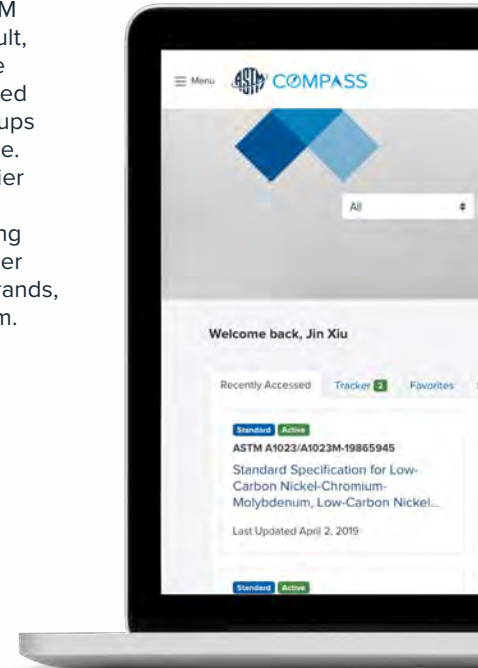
M
ult,
e
ed
ups
e.
ier

ng
er
rands,
m.

≡ Menu ASTM COMPASS

All

Welcome back, Jin Xiu

Recently Accessed Tracker 2 Favorites

Standard Active
ASTM A1023/A1023M-19865945
Standard Specification for Low-Carbon Nickel-Chromium-Molybdenum, Low-Carbon Nickel...
Last Updated April 2, 2019

Standard Active